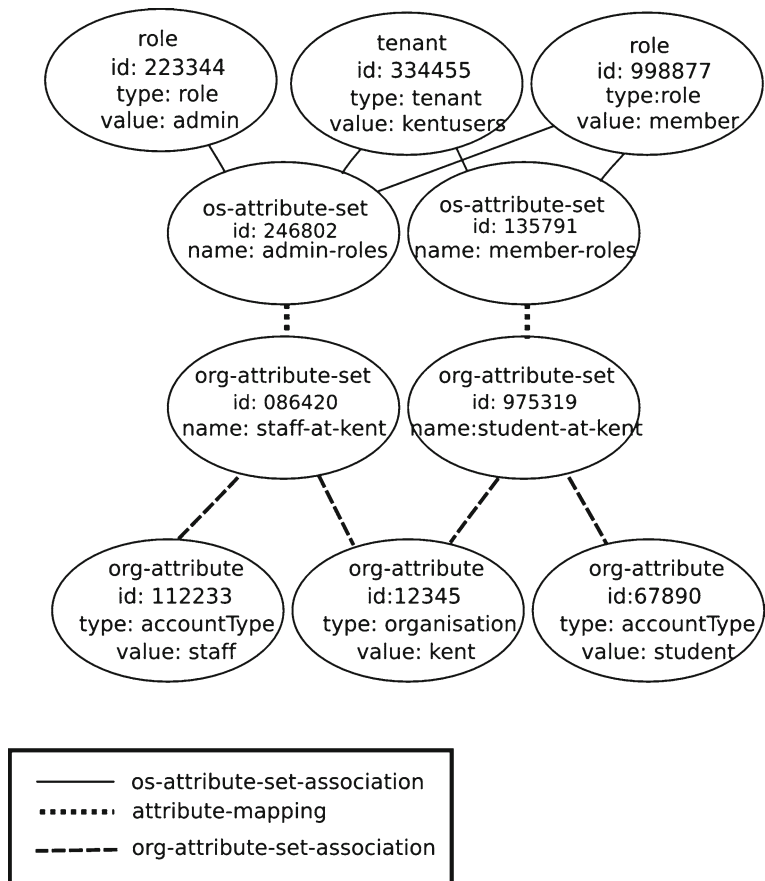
role
id: 223344
type: role
value: admin

tenant
id: 334455
type: tenant
value: kentusers

role
id: 998877
type:role
value: member

os-attribute-set
id: 246802
name: admin-roles

os-attribute-set
id: 135791
name: member-roles

org-attribute-set
id: 086420
name: staff-at-kent

org-attribute-set
id: 975319
name:student-at-kent

org-attribute
id: 112233
type: accountType
value: staff

org-attribute
id:12345
type: organisation
value: kent

org-attribute
id:67890
type: accountType
value: student

os-attribute-set-association
attribute-mapping
org-attribute-set-association